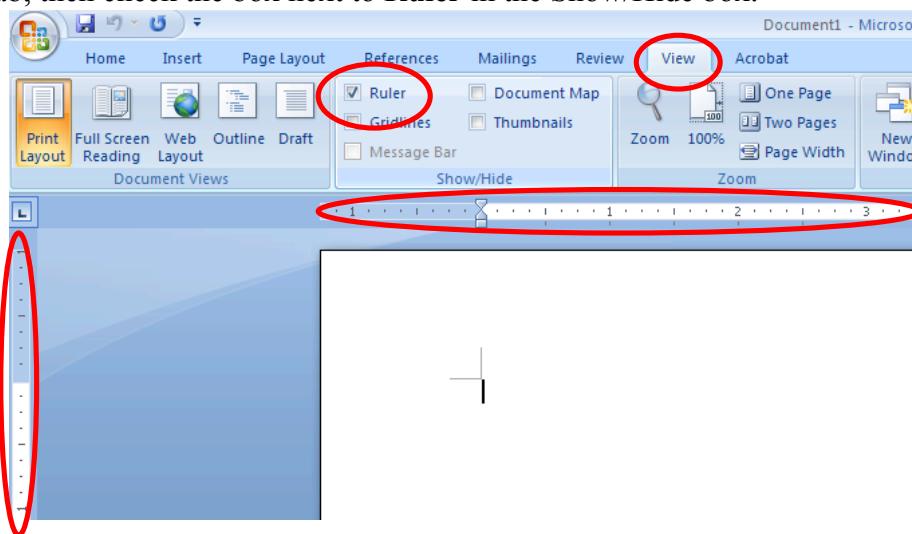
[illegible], then check the box next to Ruler in the Show/Hide box.

Document1 - Microso

Home Insert Page Layout References Mailings Review View Acrobat

Print Layout Full Screen Reading Web Layout Outline Draft

Document Views

Ruler Document Map
Gridlines Thumbnails
Message Bar

Show/Hide

Zoom 100% One Page Two Pages Page Width

Zoom

New Windo

1 1 2 3